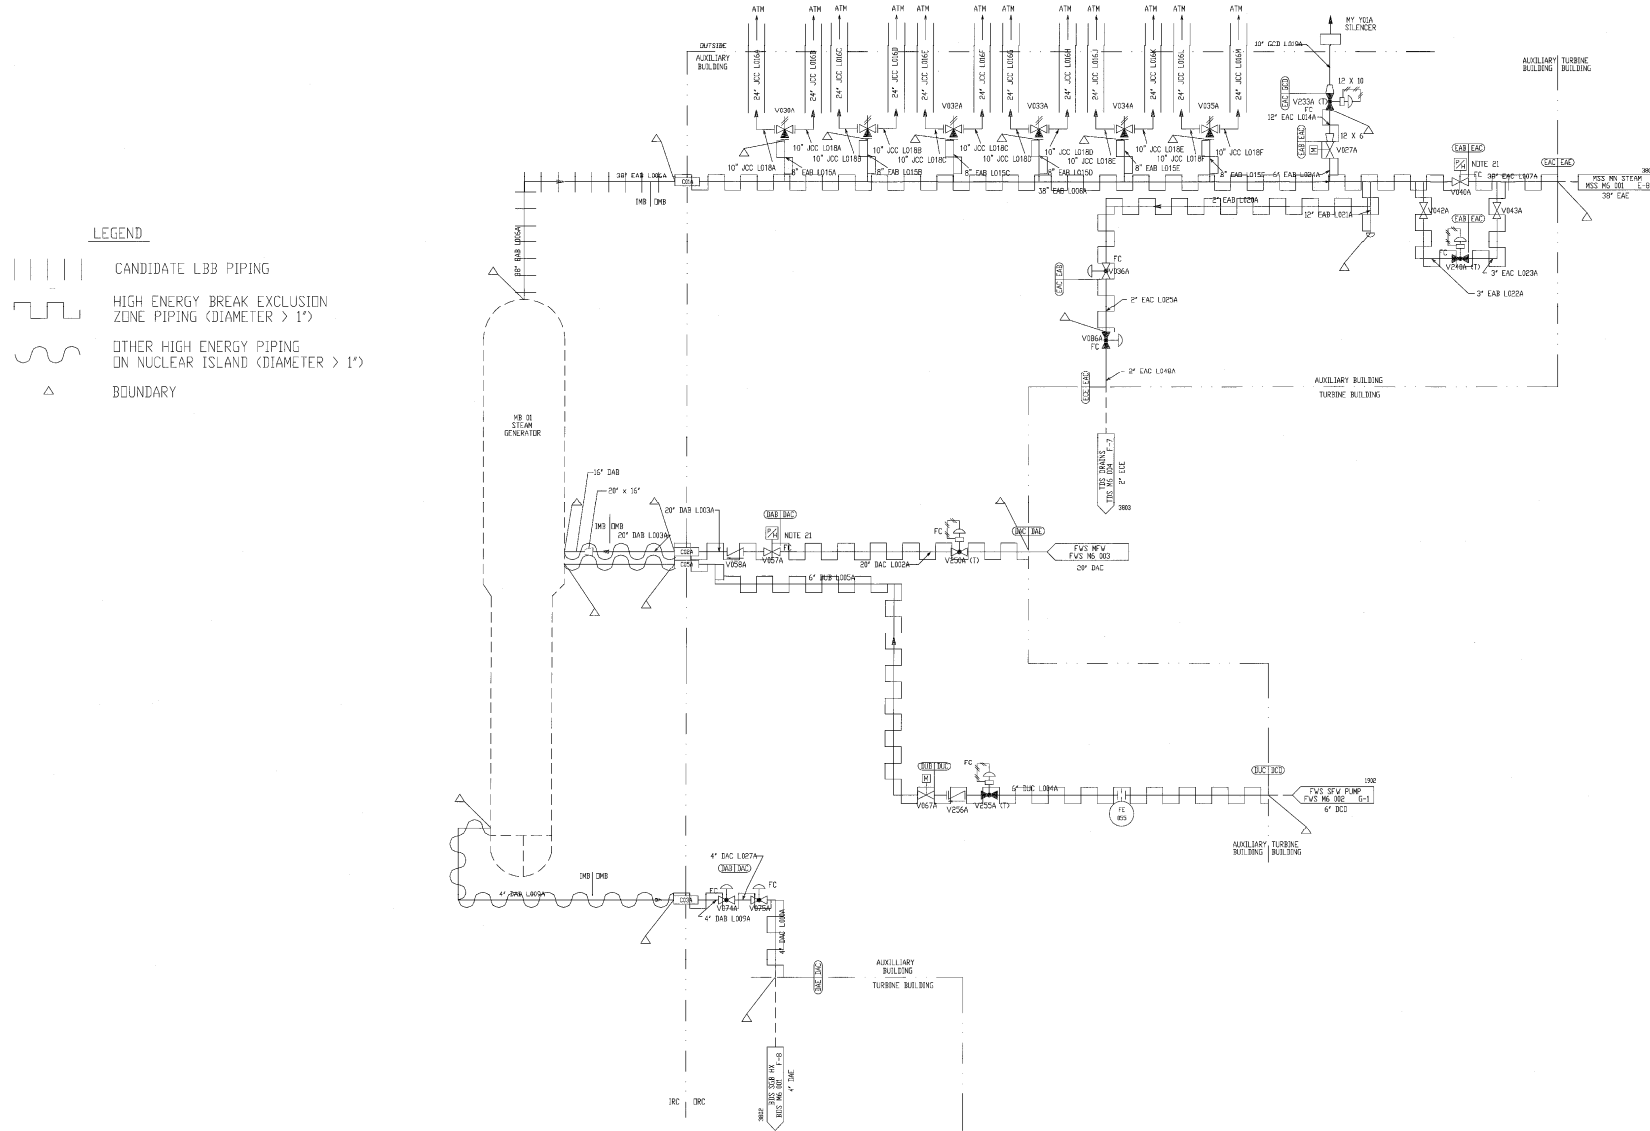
LEGEND

CANDIDATE LBB PIPING

HIGH ENERGY BREAK EXCLUSION ZONE PIPING (DIAMETER > 1")

OTHER HIGH ENERGY PIPING ON NUCLEAR ISLAND (DIAMETER > 1")

BOUNDARY

ATM ATM ATM ATM ATM ATM ATM ATM ATM ATM ATM ATM

OUTSIDE AUXILIARY BUILDING

24" JCC L016A 24" JCC L016B 24" JCC L016C 24" JCC L016D 24" JCC L016E 24" JCC L016F 24" JCC L016G 24" JCC L016H 24" JCC L016J 24" JCC L016K 24" JCC L016L 24" JCC L016M

V030A V032A V033A V034A V035A

10" JCC L018A 10" JCC L018B 10" JCC L018C 10" JCC L018D 10" JCC L018E 10" JCC L018F
10" JCC L018A 10" JCC L018B 10" JCC L018C 10" JCC L018D 10" JCC L018E 10" JCC L018F

8" EAB L015A 8" EAB L015B 8" EAB L015C 8" EAB L015D 8" EAB L015E 8" EAB L015F

38" EAB L006A

38" EAB L006A

IMB OMB

MY YGA SILENCER

10" GCD L019A

EAC GCD

12 X 10

V233A (T)

FC

12" EAC L014A

12 X 6

EAB EAC

V027A

6" EAB L020A

2" EAB L020A

12" EAB L021A

AUXILIARY BUILDING TURBINE BUILDING

EAB EAC

NOTE 21

FC

V040A

38" EAC L007A

EAC EAC

MSS MN STEAM MSS M6 001 E-8

38" EAC

V042A

EAB EAC

V043A

V240A (T)

3" EAC L023A

3" EAB L022A

FC

V036A

EAC EAB

2" EAC L025A

V086A

FC

2" EAC L040A

EAC EAC

AUXILIARY BUILDING

TURBINE BUILDING

TDS DRAINS TDS M6 004 F-7

2" ECE

88" EAB L005A

MB 01 STEAM GENERATOR

16" DAB

20" x 16"

20" DAB L003A

IMB OMB

20" DAB L003A

DAB DAC

NOTE 21

FC

V058A

V057A

20" DAC L002A

FC

V250A (T)

DAC DAC

FWS MFW FWS M6 003

20" DAC

6" BCB L005A

BCB BCC

V067A V256A V255A (T)

FC

6" BCC L004A

FE 055

BCC DCD

FWS SFW PUMP FWS M6 002 G-1

6" DCD

AUXILIARY BUILDING TURBINE BUILDING

4" DAC L027A

DAB DAC

FC FC

V074A V075A

4" DAB L009A

4" DAB L009A

IMB OMB

4" DAC L008A

DAC DAC

AUXILIARY BUILDING

TURBINE BUILDING

BDS SGB HX BDS M6 001 F-8

4" DAE

IRC ORC